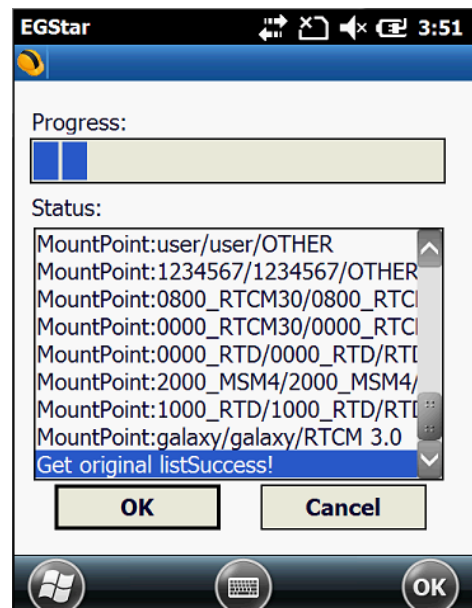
EGStar 3:51

Progress:

Status:

MountPoint:user/user/OTHER
MountPoint:1234567/1234567/OTHER
MountPoint:0800_RTCM30/0800_RTC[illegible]
MountPoint:0000_RTCM30/0000_RTC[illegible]
MountPoint:0000_RTD/0000_RTD/RTD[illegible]
MountPoint:2000_MSM4/2000_MSM4/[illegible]
MountPoint:1000_RTD/1000_RTD/RTD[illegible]
MountPoint:galaxy/galaxy/RTCM 3.0
Get original listSuccess!

OK Cancel

ok